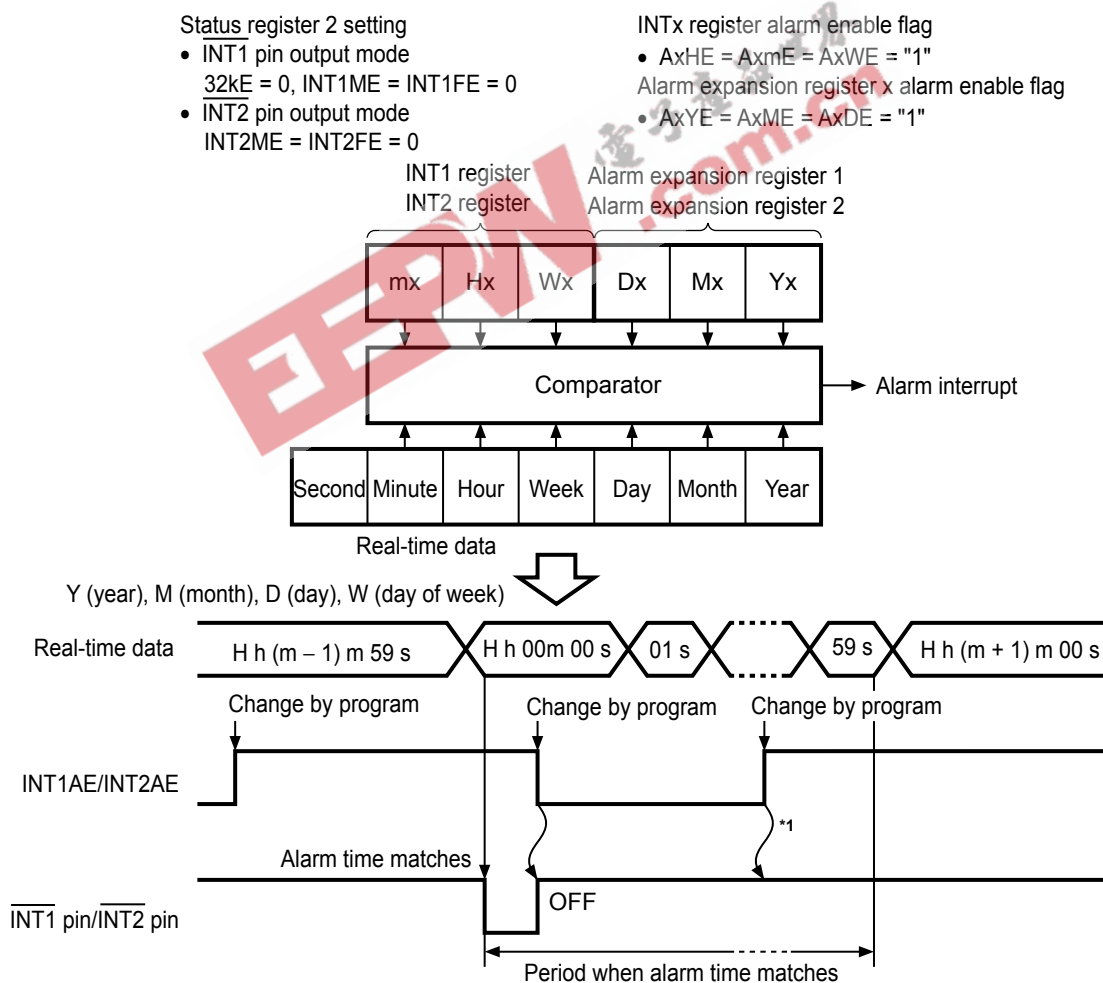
Status register 2 setting
• $\overline{\text{INT1}}$ pin output mode
32kE = 0, INT1ME = INT1FE = 0
• $\overline{\text{INT2}}$ pin output mode
INT2ME = INT2FE = 0

INTx register alarm enable flag
• AxHE = AxmE = AxWE = "1"
Alarm expansion register x alarm enable flag
• AxYE = AxME = AxDE = "1"

INT1 register
INT2 register

Alarm expansion register 1
Alarm expansion register 2

| mx | Hx | Wx | Dx | Mx | Yx |
|---|---|---|---|---|---|

Comparator

Alarm interrupt

| Second | Minute | Hour | Week | Day | Month | Year |
|---|---|---|---|---|---|---|

Real-time data

Y (year), M (month), D (day), W (day of week)

Real-time data
H h (m − 1) m 59 s
H h 00m 00 s
01 s
59 s
H h (m + 1) m 00 s

Change by program
Change by program
Change by program

INT1AE/INT2AE

*1

Alarm time matches

OFF

$\overline{\text{INT1}}$ pin/$\overline{\text{INT2}}$ pin

Period when alarm time matches